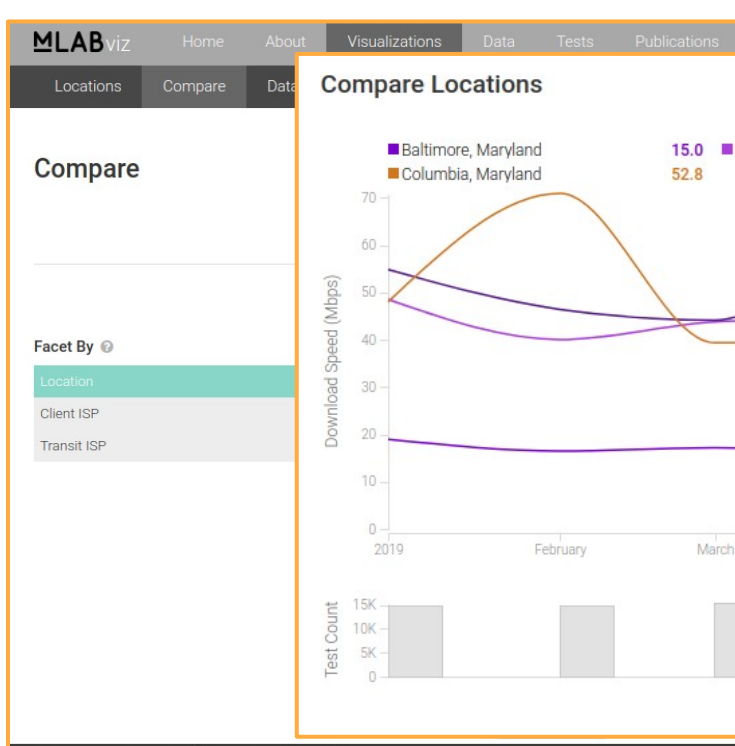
MLABviz Home About Visualizations Data Tests Publications

Locations Compare Data

Compare

Facet By

Location

Client ISP

Transit ISP

Compare Locations

Baltimore, Maryland 15.0

Columbia, Maryland 52.8

Download Speed (Mbps)

70

60

50

40

30

20

10

0

2019 February March

Test Count

15K

10K

5K

0